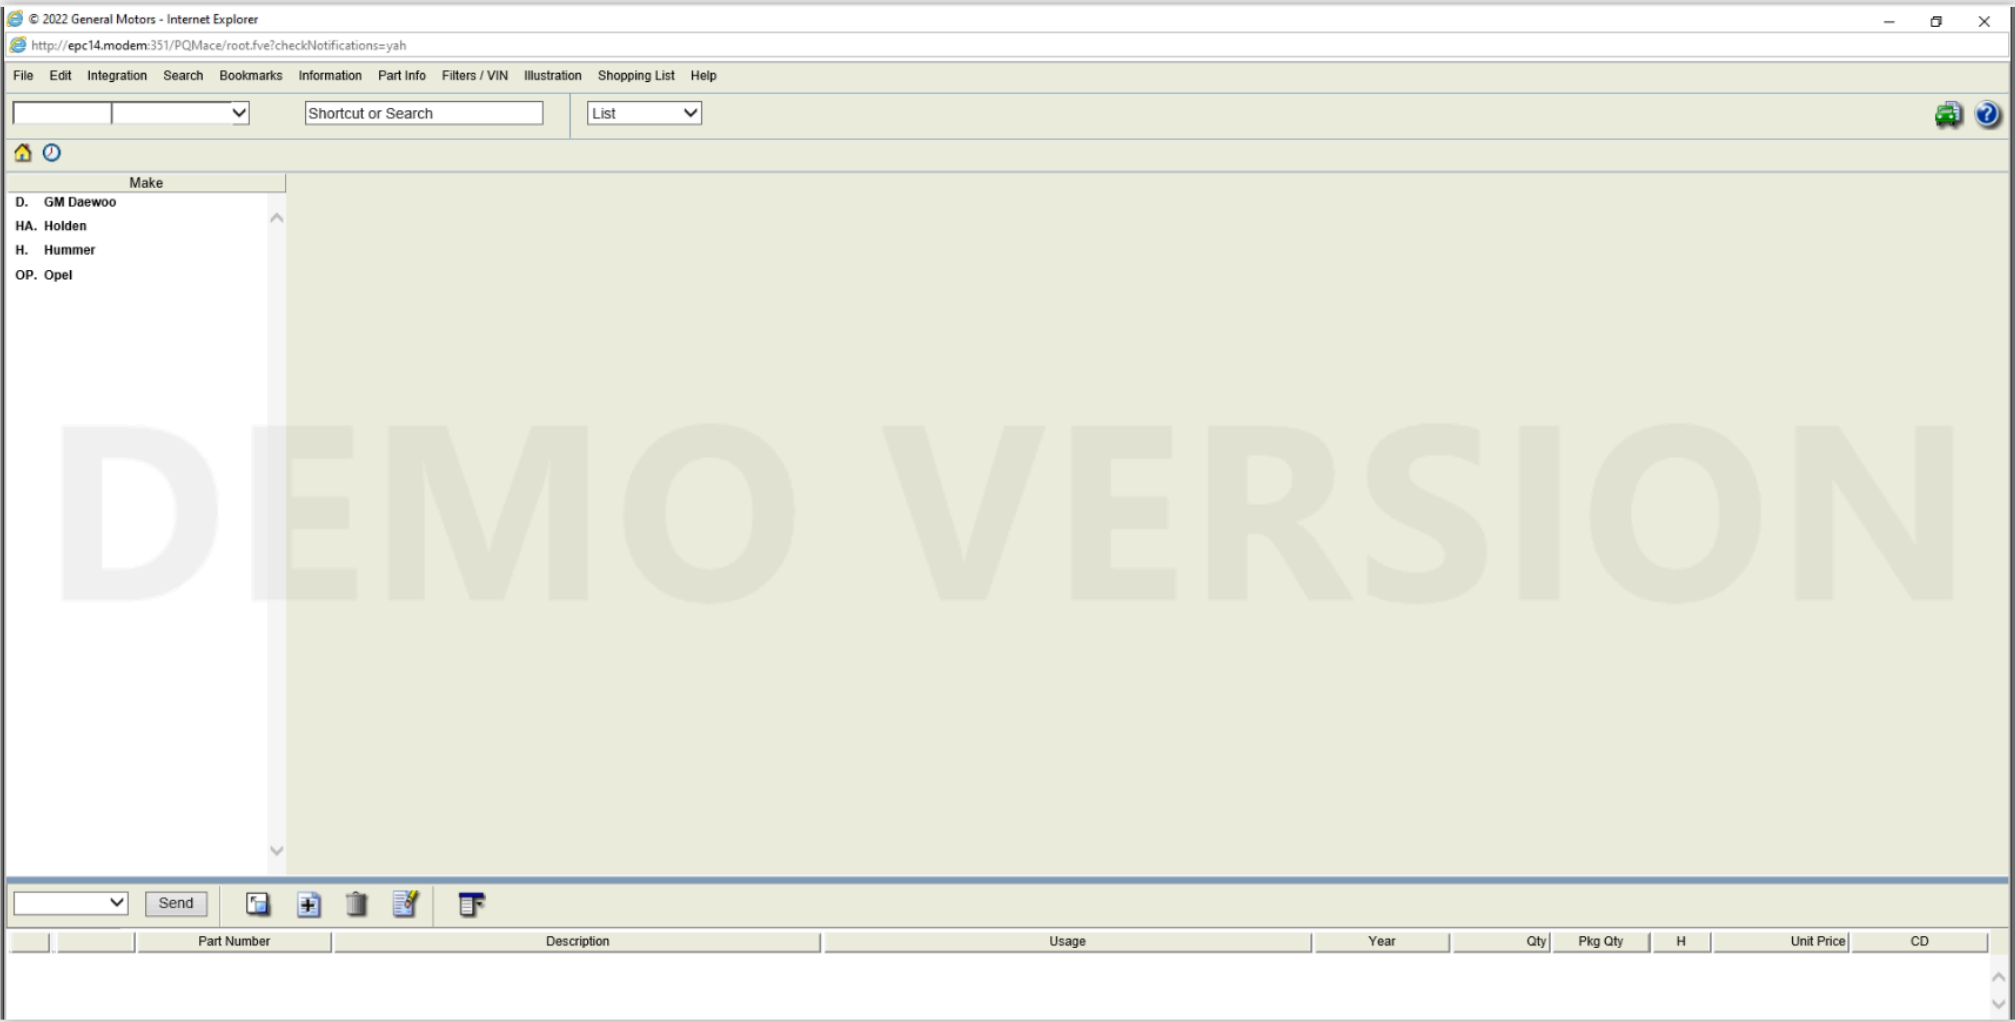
© 2022 General Motors - Internet Explorer

http://epc14.modem:351/PQMace/root.fve?checkNotifications=yah

File Edit Integration Search Bookmarks Information Part Info Filters / VIN Illustration Shopping List Help

Shortcut or Search

List

Make

D. GM Daewoo
HA. Holden
H. Hummer
OP. Opel

DEMO VERSION

Send

| | | Part Number | Description | Usage | Year | Qty | Pkg Qty | H | Unit Price | CD |
|---|---|---|---|---|---|---|---|---|---|---|